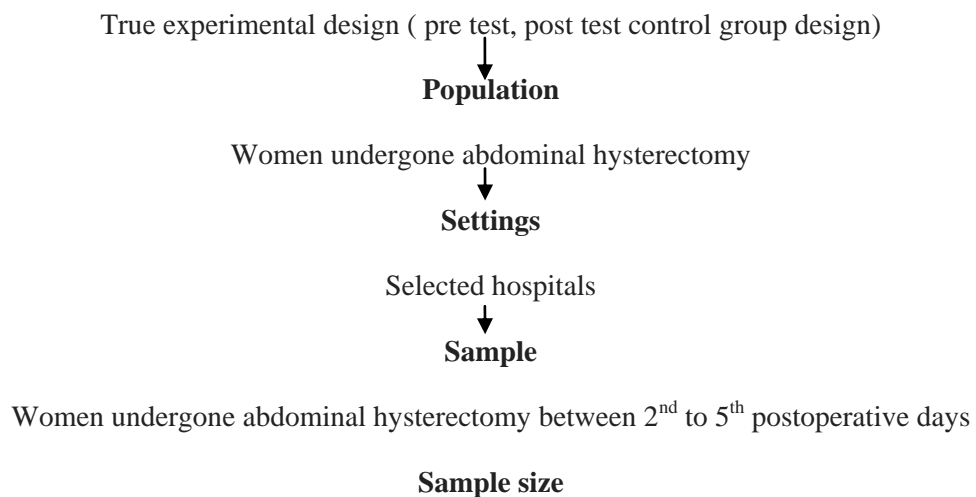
True experimental design ( pre test, post test control group design)

**Population**

Women undergone abdominal hysterectomy

**Settings**

Selected hospitals

**Sample**

Women undergone abdominal hysterectomy between $2^{nd}$ to $5^{th}$ postoperative days

**Sample size**